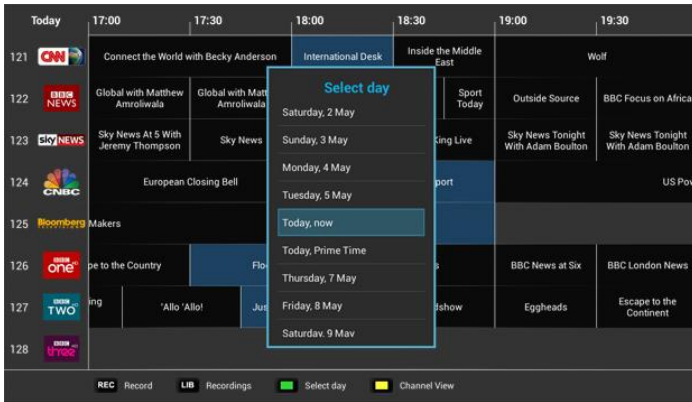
| Today | 17:00 | 17:30 | 18:00 | 18:30 | 19:00 | 19:30 |
|---|---|---|---|---|---|---|
| 121 CNN | Connect the World with Becky Anderson | | International Desk | Inside the Middle East | Wolf | |
| 122 BBC NEWS | Global with Matthew Amroliwala | Global with Matthew Amroliwala | | Sport Today | Outside Source | BBC Focus on Africa |
| 123 sky NEWS | Sky News At 5 With Jeremy Thompson | Sky News | | King Live | Sky News Tonight With Adam Boulton | Sky News Tonight With Adam Boulton |
| 124 CNBC | European Closing Bell | | | port | | US Pov |
| 125 Bloomberg | Makers | | | | | |
| 126 BBC one | pe to the Country | Flo | | s | BBC News at Six | BBC London News |
| 127 BBC TWO | ing | 'Allo 'Allo! | Jus | dshow | Eggheads | Escape to the Continent |
| 128 BBC three | | | | | | |

Select day

Saturday, 2 May

Sunday, 3 May

Monday, 4 May

Tuesday, 5 May

Today, now

Today, Prime Time

Thursday, 7 May

Friday, 8 May

Saturday, 9 May

REC Record LIB Recordings Select day Channel View